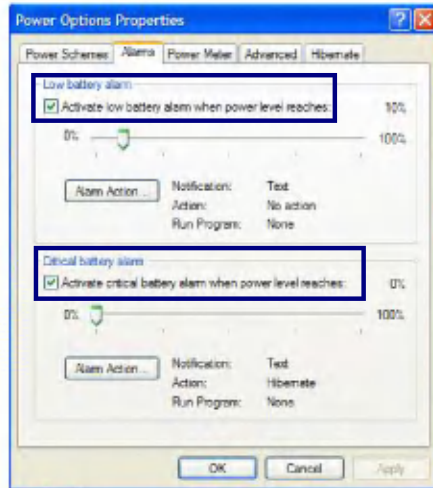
Power Options Properties

Power Schemes | Alarms | Power Meter | Advanced | Hibernate

Low battery alarm

Activate low battery alarm when power level reaches: 10%

0% 100%

Alarm Action...

Notification: Text

Action: No action

Run Program: None

Critical battery alarm

Activate critical battery alarm when power level reaches: 0%

0% 100%

Alarm Action...

Notification: Text

Action: Hibernate

Run Program: None

OK Cancel Apply